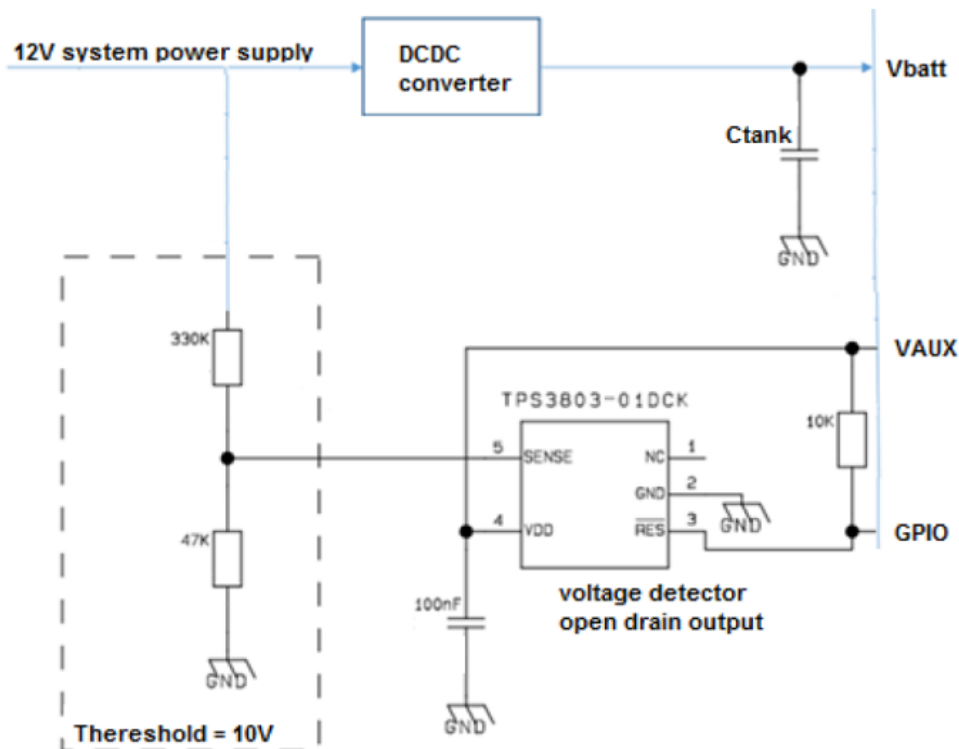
12V system power supply

DCDC converter

Vbatt

Ctank

GND

330K

47K

GND

Thereshold = 10V

TPS3803-01DCK

5 SENSE

4 VDD

NC 1

GND 2

$\overline{RES}$ 3

GND

voltage detector open drain output

100nF

GND

VAUX

10K

GPIO